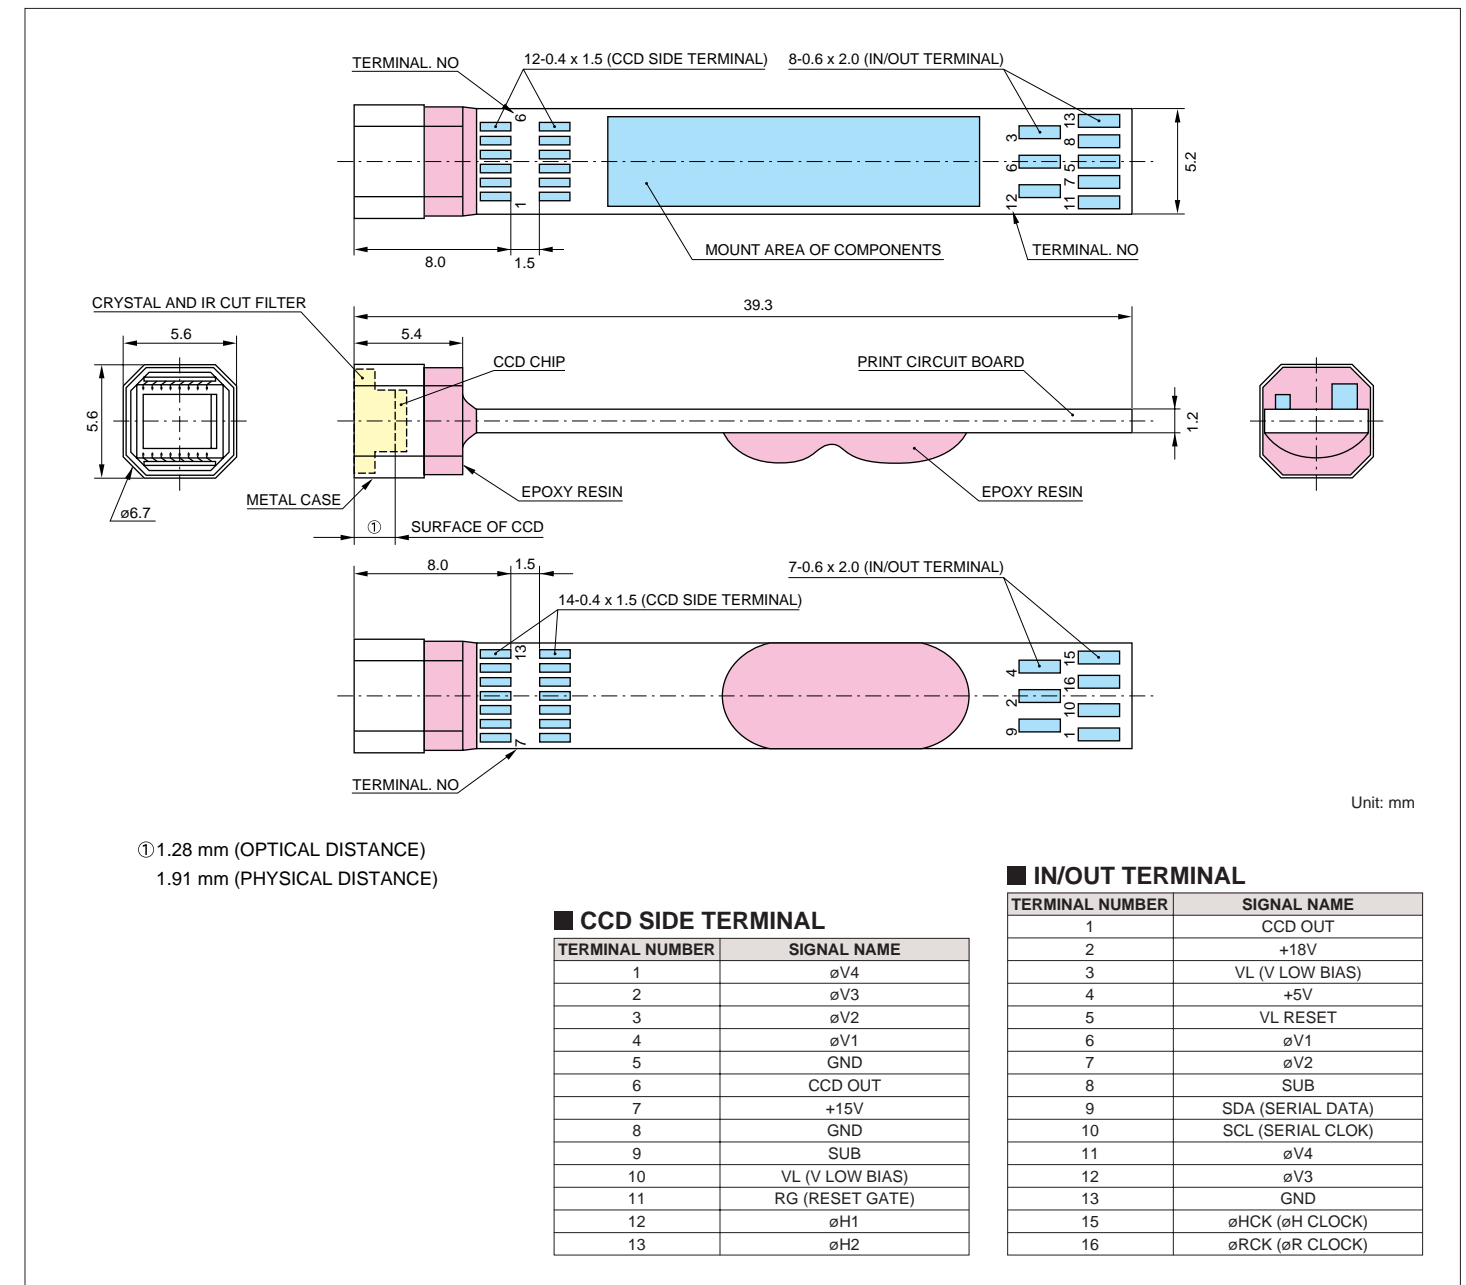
TERMINAL. NO

12-0.4 x 1.5 (CCD SIDE TERMINAL)

8-0.6 x 2.0 (IN/OUT TERMINAL)

6

1

3

6

12

13

8

5

7

11

5.2

8.0

1.5

MOUNT AREA OF COMPONENTS

TERMINAL. NO

CRYSTAL AND IR CUT FILTER

39.3

5.6

5.4

CCD CHIP

PRINT CIRCUIT BOARD

5.6

1.2

ø6.7

METAL CASE

EPOXY RESIN

EPOXY RESIN

①

SURFACE OF CCD

8.0

1.5

7-0.6 x 2.0 (IN/OUT TERMINAL)

14-0.4 x 1.5 (CCD SIDE TERMINAL)

13

7

4

2

9

15

16

10

1

TERMINAL. NO

Unit: mm

①1.28 mm (OPTICAL DISTANCE)
1.91 mm (PHYSICAL DISTANCE)

■ IN/OUT TERMINAL

| TERMINAL NUMBER | SIGNAL NAME |
|---|---|
| 1 | CCD OUT |
| 2 | +18V |
| 3 | VL (V LOW BIAS) |
| 4 | +5V |
| 5 | VL RESET |
| 6 | øV1 |
| 7 | øV2 |
| 8 | SUB |
| 9 | SDA (SERIAL DATA) |
| 10 | SCL (SERIAL CLOK) |
| 11 | øV4 |
| 12 | øV3 |
| 13 | GND |
| 15 | øHCK (øH CLOCK) |
| 16 | øRCK (øR CLOCK) |

■ CCD SIDE TERMINAL

| TERMINAL NUMBER | SIGNAL NAME |
|---|---|
| 1 | øV4 |
| 2 | øV3 |
| 3 | øV2 |
| 4 | øV1 |
| 5 | GND |
| 6 | CCD OUT |
| 7 | +15V |
| 8 | GND |
| 9 | SUB |
| 10 | VL (V LOW BIAS) |
| 11 | RG (RESET GATE) |
| 12 | øH1 |
| 13 | øH2 |